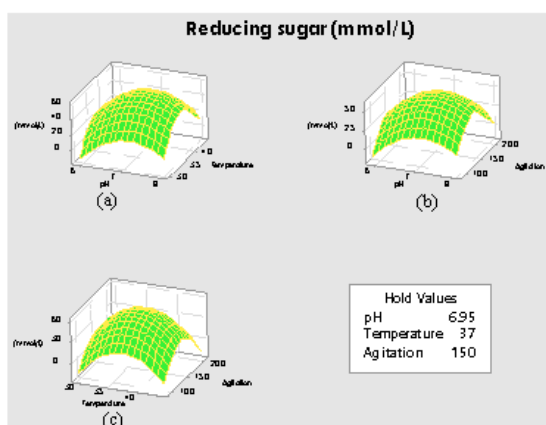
Reducing sugar (mmol/L)

60
40
20
0
(mmol/l)
6
pH
7
8
30
35
40
Temperature
(a)

30
20
0
(mmol/l)
6
pH
7
8
100
150
200
Agitation
(b)

60
40
20
0
(mmol/l)
30
35
40
Temperature
100
150
200
Agitation
(c)

Hold Values
pH 6.95
Temperature 37
Agitation 150